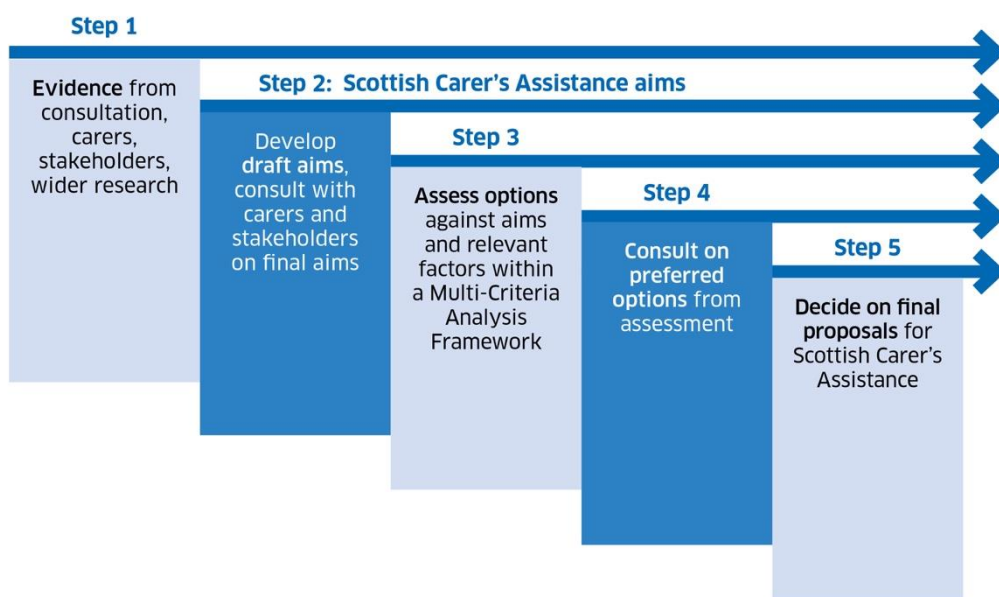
Step 1

Evidence from consultation, carers, stakeholders, wider research

Step 2: Scottish Carer's Assistance aims

Develop draft aims, consult with carers and stakeholders on final aims

Step 3

Assess options against aims and relevant factors within a Multi-Criteria Analysis Framework

Step 4

Consult on preferred options from assessment

Step 5

Decide on final proposals for Scottish Carer's Assistance